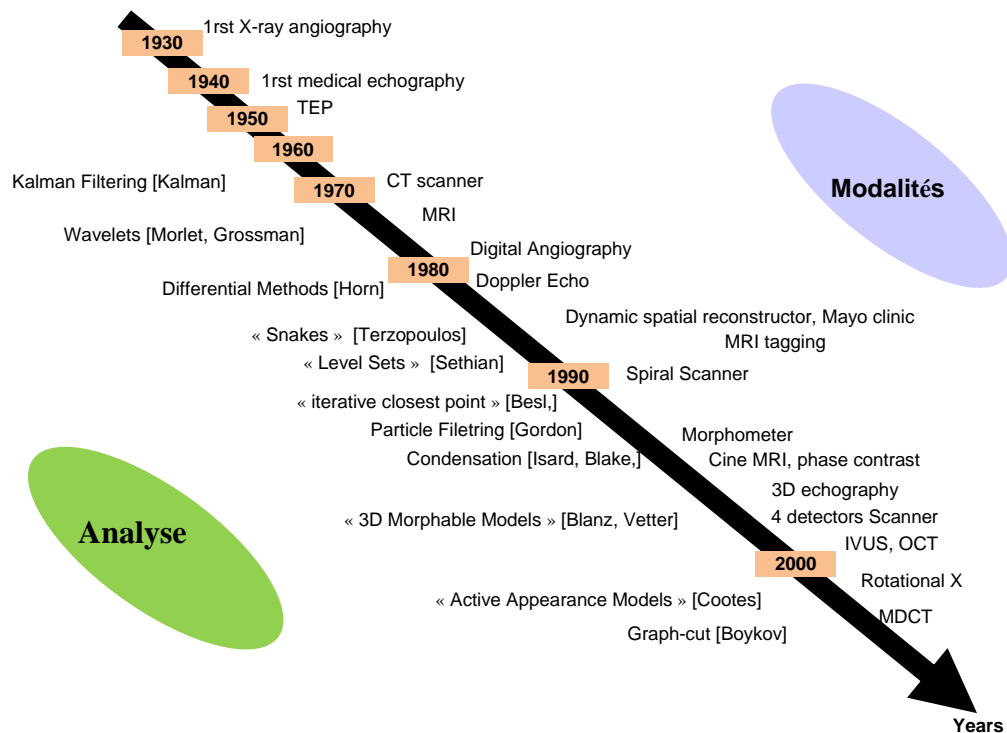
1930 1rst X-ray angiography

1940 1rst medical echography

1950 TEP

1960

Kalman Filtering [Kalman]

1970 CT scanner

MRI

Wavelets [Morlet, Grossman]

Digital Angiography

1980

Differential Methods [Horn]

Doppler Echo

Dynamic spatial reconstructor, Mayo clinic

MRI tagging

« Snakes » [Terzopoulos]

« Level Sets » [Sethian]

1990 Spiral Scanner

« iterative closest point » [Besl,]

Particle Filetring [Gordon]

Morphometer

Condensation [Isard, Blake,]

Cine MRI, phase contrast

3D echography

« 3D Morphable Models » [Blanz, Vetter]

4 detectors Scanner

IVUS, OCT

2000

Rotational X

« Active Appearance Models » [Cootes]

MDCT

Graph-cut [Boykov]

Modalités

Analyse

Years